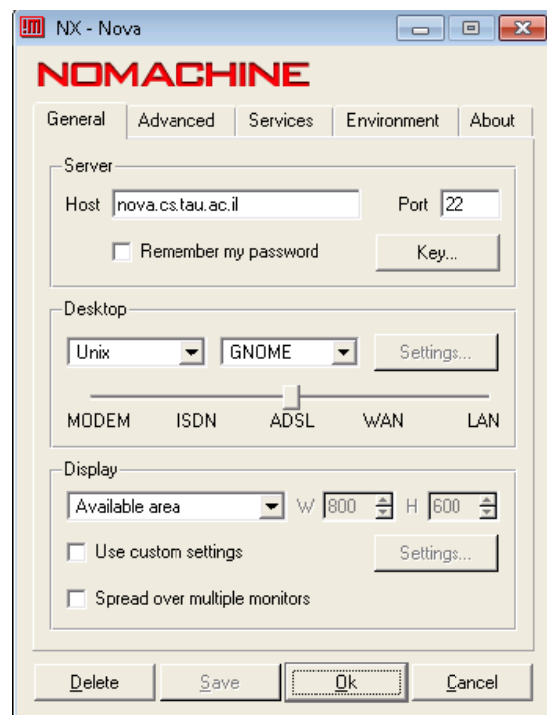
NX - Nova

NOMACHINE

General
Advanced
Services
Environment
About

Server

Host nova.cs.tau.ac.il
Port 22

Remember my password
Key...

Desktop

Unix
GNOME
Settings...

MODEM
ISDN
ADSL
WAN
LAN

Display

Available area
W 800
H 600

Use custom settings
Settings...

Spread over multiple monitors

Delete
Save
Ok
Cancel